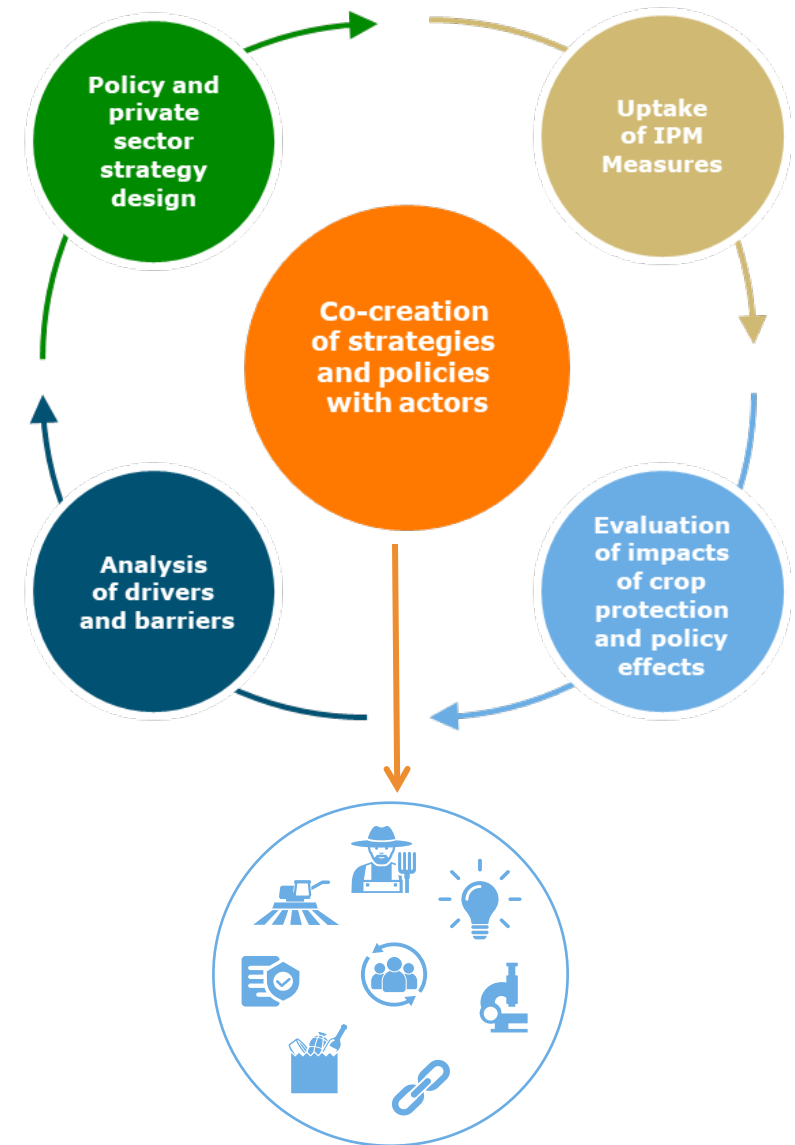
Policy and private sector strategy design

Uptake of IPM Measures

Co-creation of strategies and policies with actors

Analysis of drivers and barriers

Evaluation of impacts of crop protection and policy effects